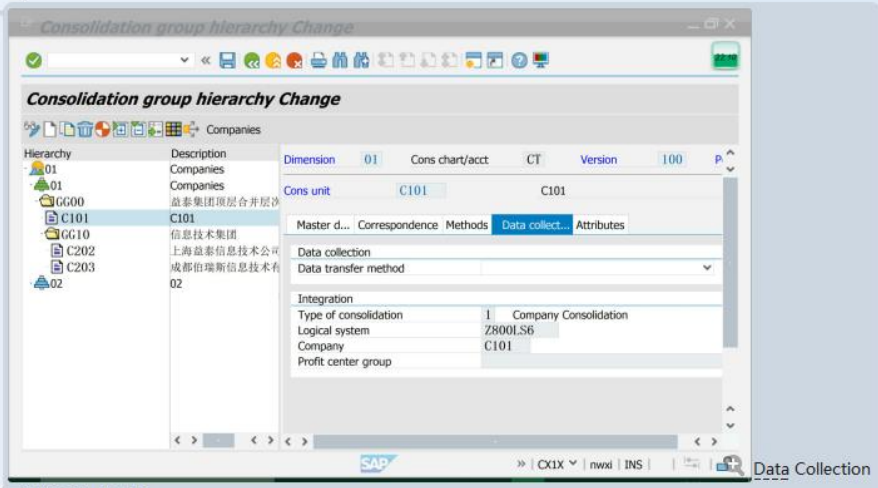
Consolidation group hierarchy Change

Consolidation group hierarchy Change

Companies

| Hierarchy | Description |
|---|---|
| 01 | Companies |
| 01 | Companies |
| GG00 | 益泰集团顶层合并层次 |
| C101 | C101 |
| GG10 | 信息技术集团 |
| C202 | 上海益泰信息技术公司 |
| C203 | 成都伯瑞斯信息技术有 |
| 02 | 02 |

Dimension 01 Cons chart/acct CT Version 100 P

Cons unit C101 C101

Master d... Correspondence Methods Data collect... Attributes

Data collection
Data transfer method

Integration
Type of consolidation 1 Company Consolidation
Logical system Z800LS6
Company C101
Profit center group

SAP

CX1X | nwxi | INS

Data Collection